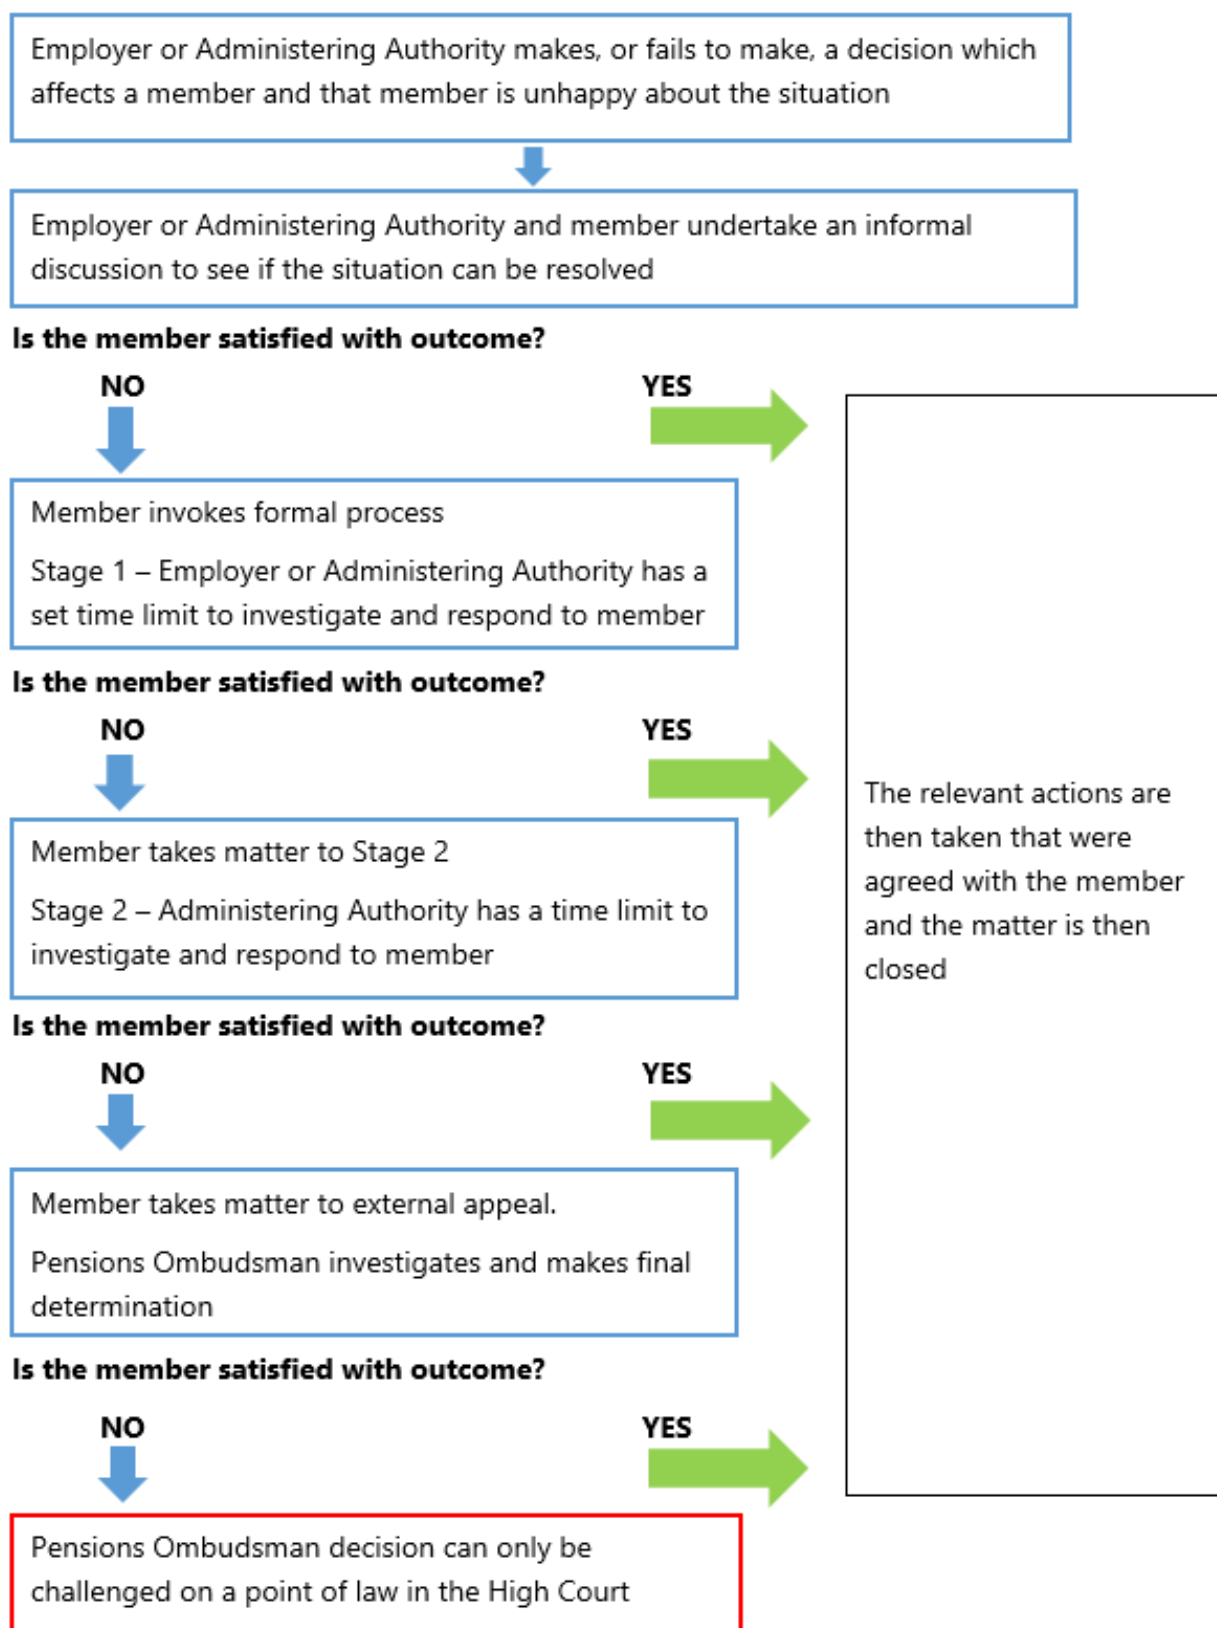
Employer or Administering Authority makes, or fails to make, a decision which affects a member and that member is unhappy about the situation

Employer or Administering Authority and member undertake an informal discussion to see if the situation can be resolved

**Is the member satisfied with outcome?**

NO

YES

Member invokes formal process

Stage 1 – Employer or Administering Authority has a set time limit to investigate and respond to member

**Is the member satisfied with outcome?**

NO

YES

Member takes matter to Stage 2

Stage 2 – Administering Authority has a time limit to investigate and respond to member

**Is the member satisfied with outcome?**

NO

YES

Member takes matter to external appeal.

Pensions Ombudsman investigates and makes final determination

**Is the member satisfied with outcome?**

NO

YES

Pensions Ombudsman decision can only be challenged on a point of law in the High Court

The relevant actions are then taken that were agreed with the member and the matter is then closed